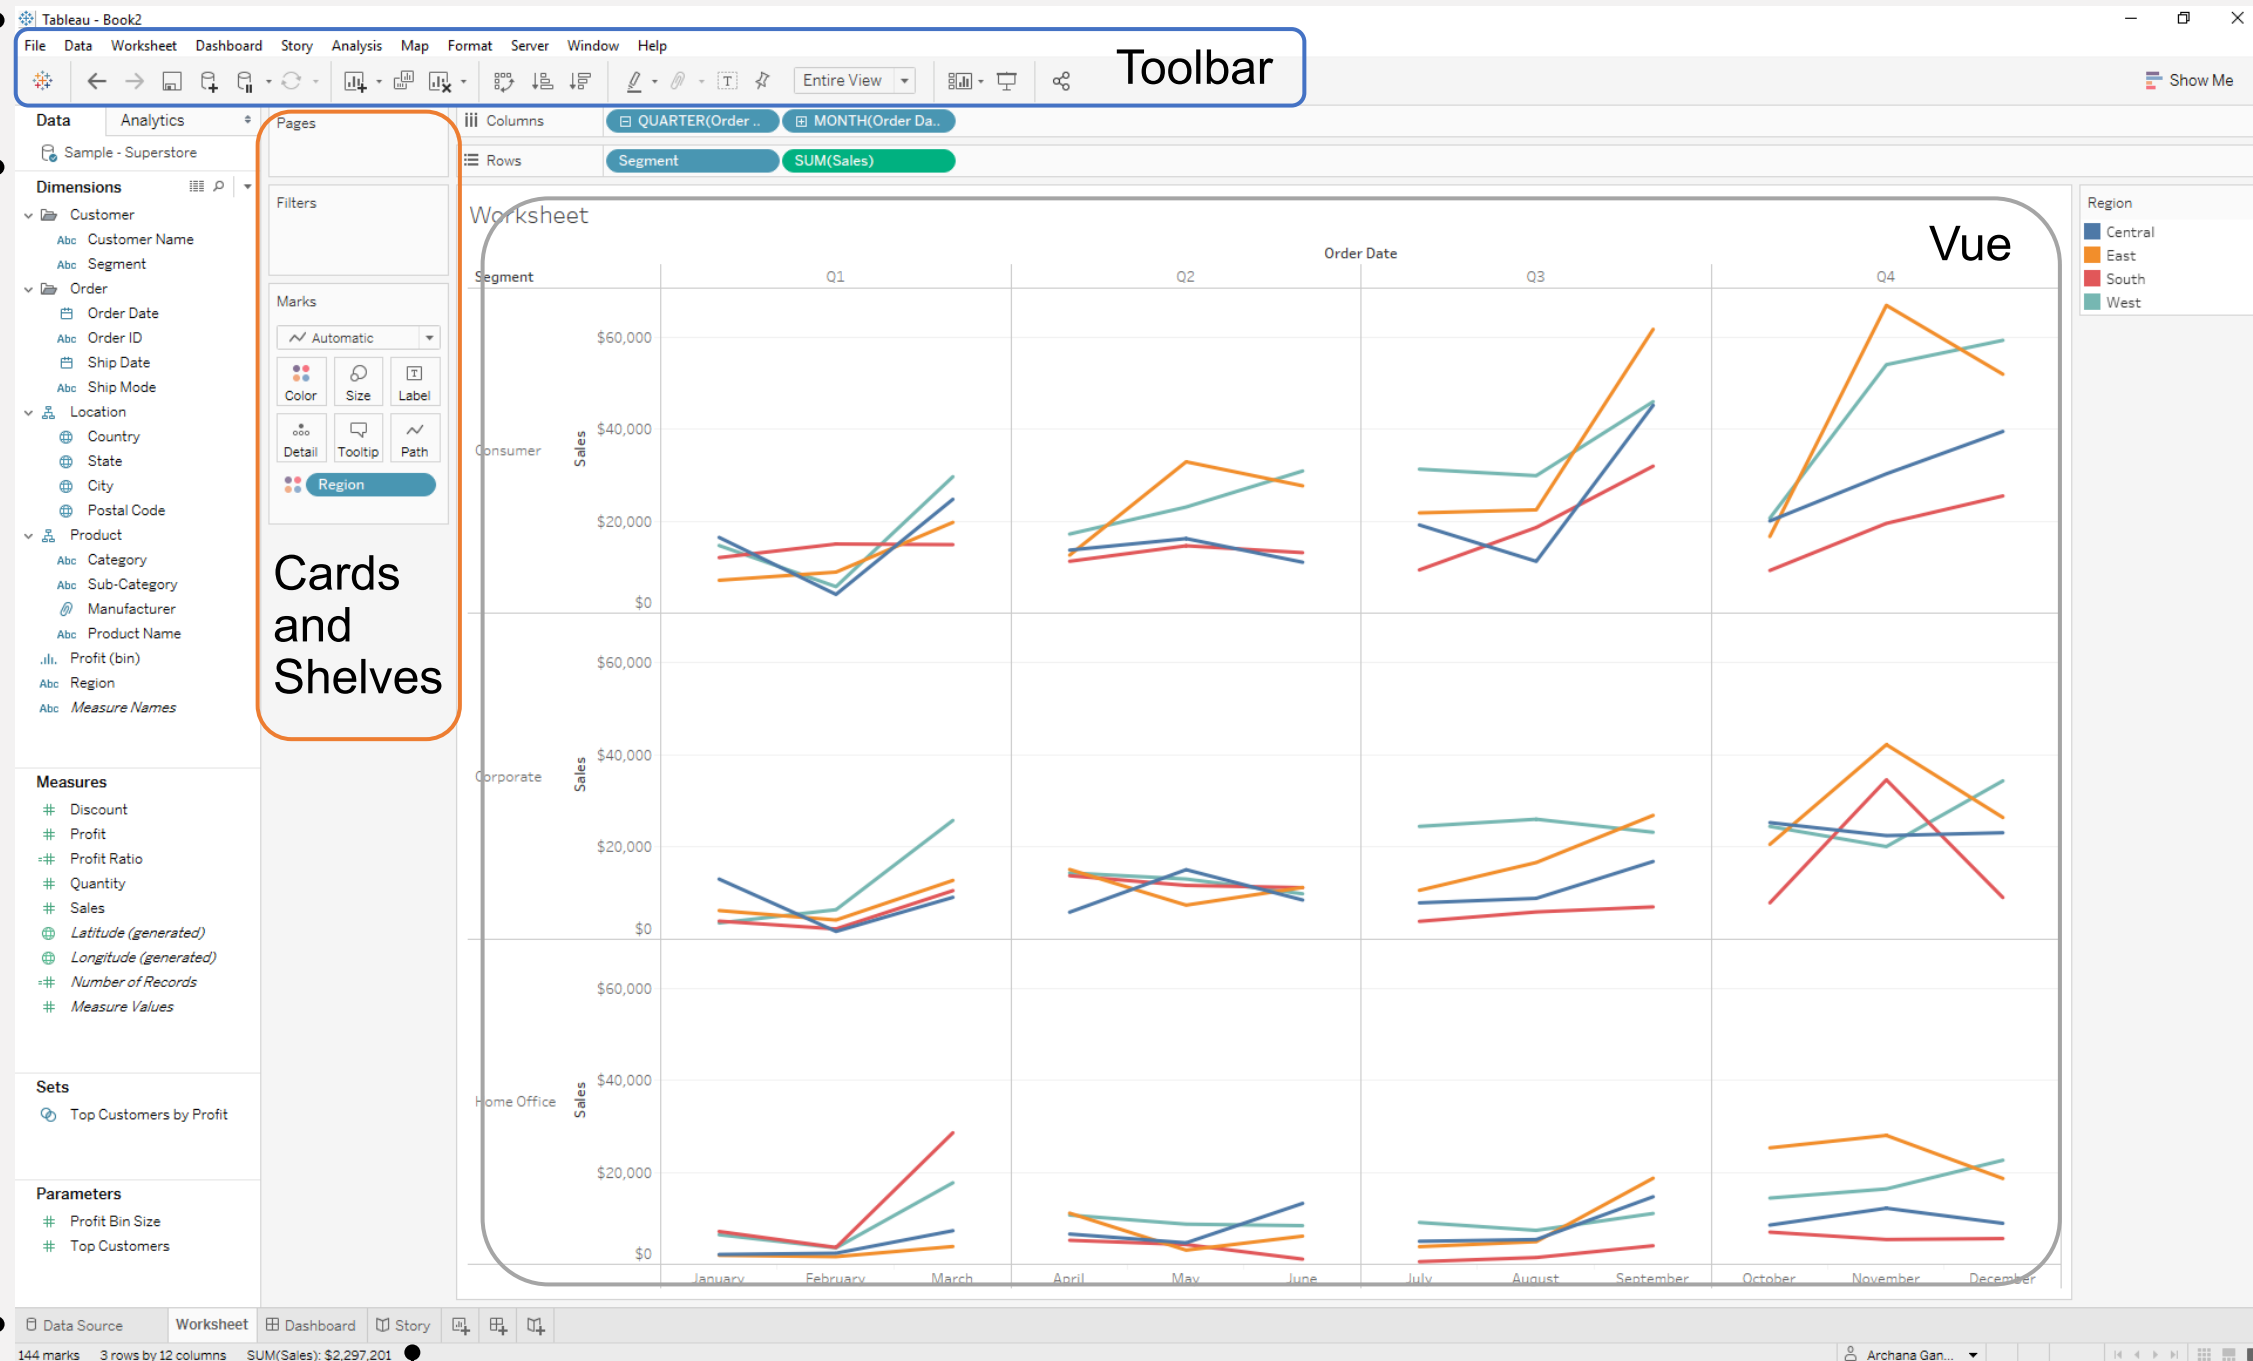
Tableau - Book2

File Data Worksheet Dashboard Story Analysis Map Format Server Window Help

Entire View

Toolbar

Show Me

Data Analytics

Sample - Superstore

Dimensions

Customer
Customer Name
Segment
Order
Order Date
Order ID
Ship Date
Ship Mode
Location
Country
State
City
Postal Code
Product
Category
Sub-Category
Manufacturer
Product Name
Profit (bin)
Region
Measure Names

Measures

Discount
Profit
Profit Ratio
Quantity
Sales
Latitude (generated)
Longitude (generated)
Number of Records
Measure Values

Sets

Top Customers by Profit

Parameters

Profit Bin Size
Top Customers

Pages

Filters

Marks

Automatic

Color Size Label
Detail Tooltip Path

Region

Cards and Shelves

Columns QUARTER(Order .. MONTH(Order Da..

Rows Segment SUM(Sales)

Worksheet

Vue

Order Date

Segment Q1 Q2 Q3 Q4

Consumer

Corporate

Home Office

Sales

$60,000
$40,000
$20,000
$0

January February March April May June July August September October November December

Region
Central
East
South
West

Data Source Worksheet Dashboard Story

144 marks 3 rows by 12 columns SUM(Sales): $2,297,201

Archana Gan...